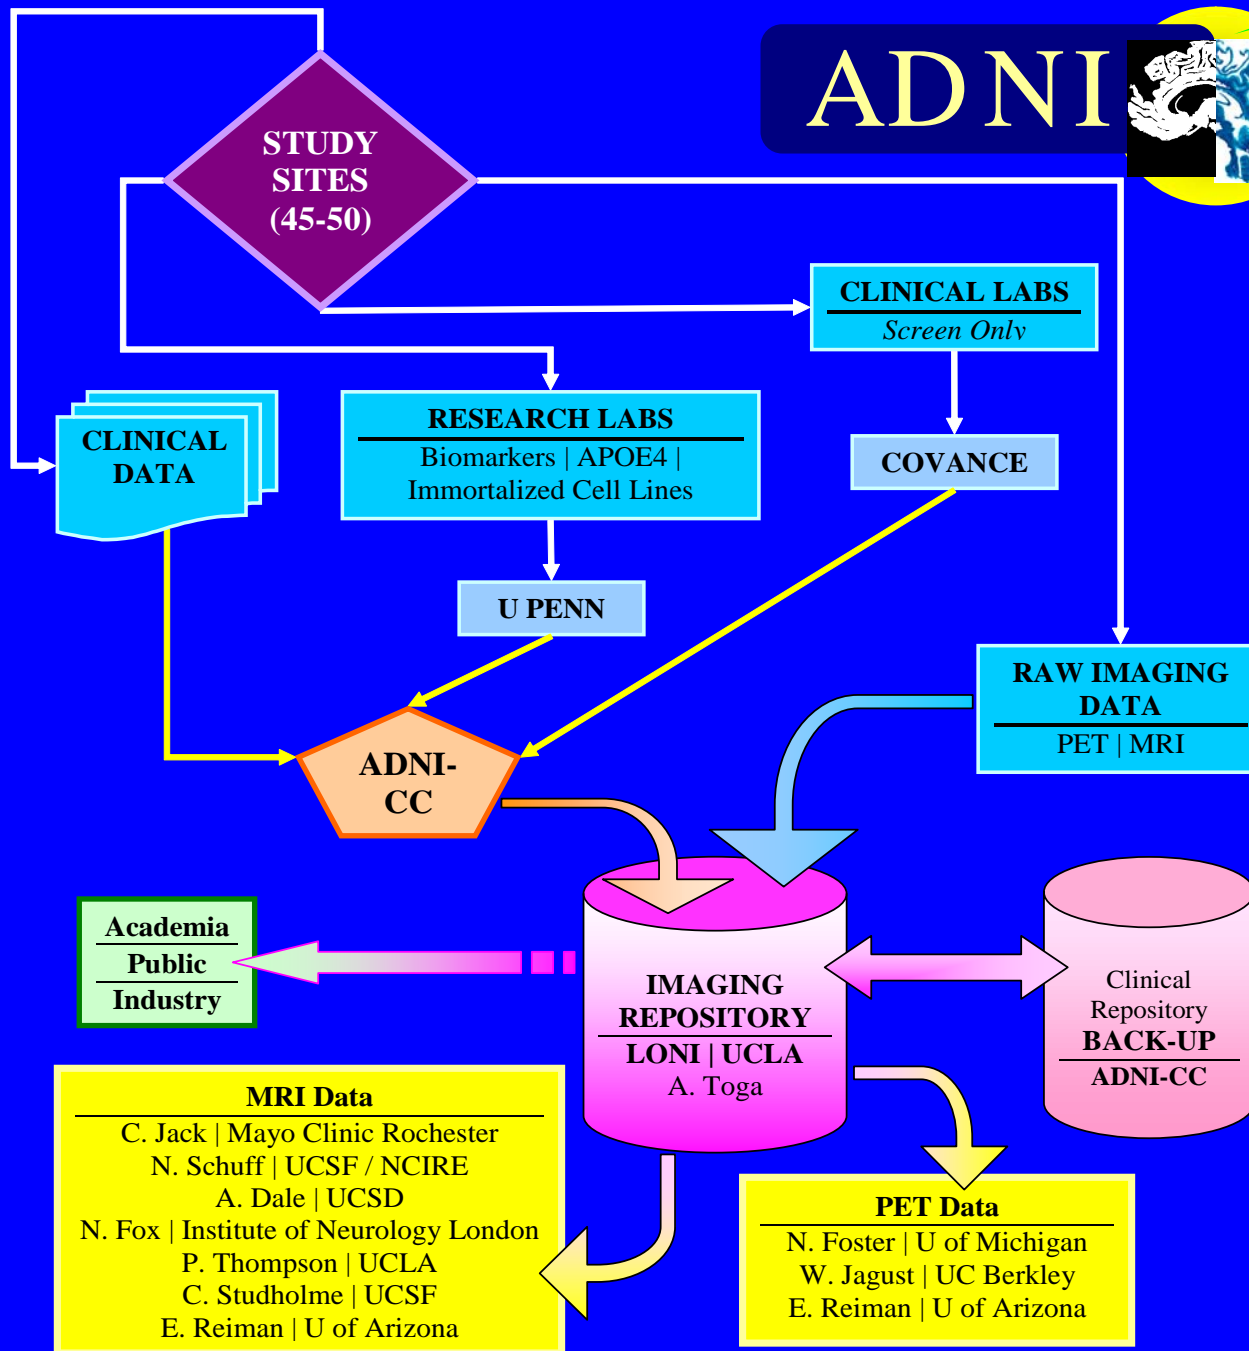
ADNI

STUDY SITES (45-50)

CLINICAL LABS
Screen Only

CLINICAL DATA

RESEARCH LABS
Biomarkers | APOE4 | Immortalized Cell Lines

COVANCE

U PENN

RAW IMAGING DATA
PET | MRI

ADNI-CC

Academia
Public
Industry

IMAGING REPOSITORY
LONI | UCLA
A. Toga

Clinical Repository
BACK-UP
ADNI-CC

MRI Data
C. Jack | Mayo Clinic Rochester
N. Schuff | UCSF / NCIRE
A. Dale | UCSD
N. Fox | Institute of Neurology London
P. Thompson | UCLA
C. Studholme | UCSF
E. Reiman | U of Arizona

PET Data
N. Foster | U of Michigan
W. Jagust | UC Berkley
E. Reiman | U of Arizona